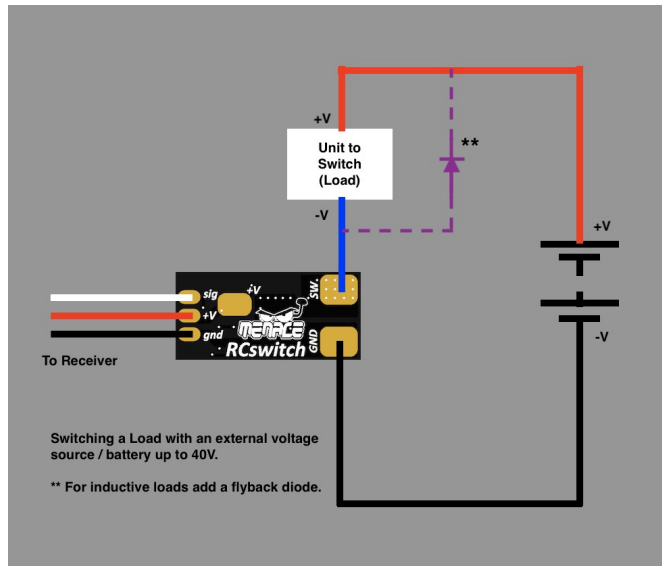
+V

Unit to Switch (Load)

-V

**

+V

-V

sig
+V
gnd

+V

SW

GND

MENACE

RCswitch

To Receiver

Switching a Load with an external voltage source / battery up to 40V.

** For inductive loads add a flyback diode.